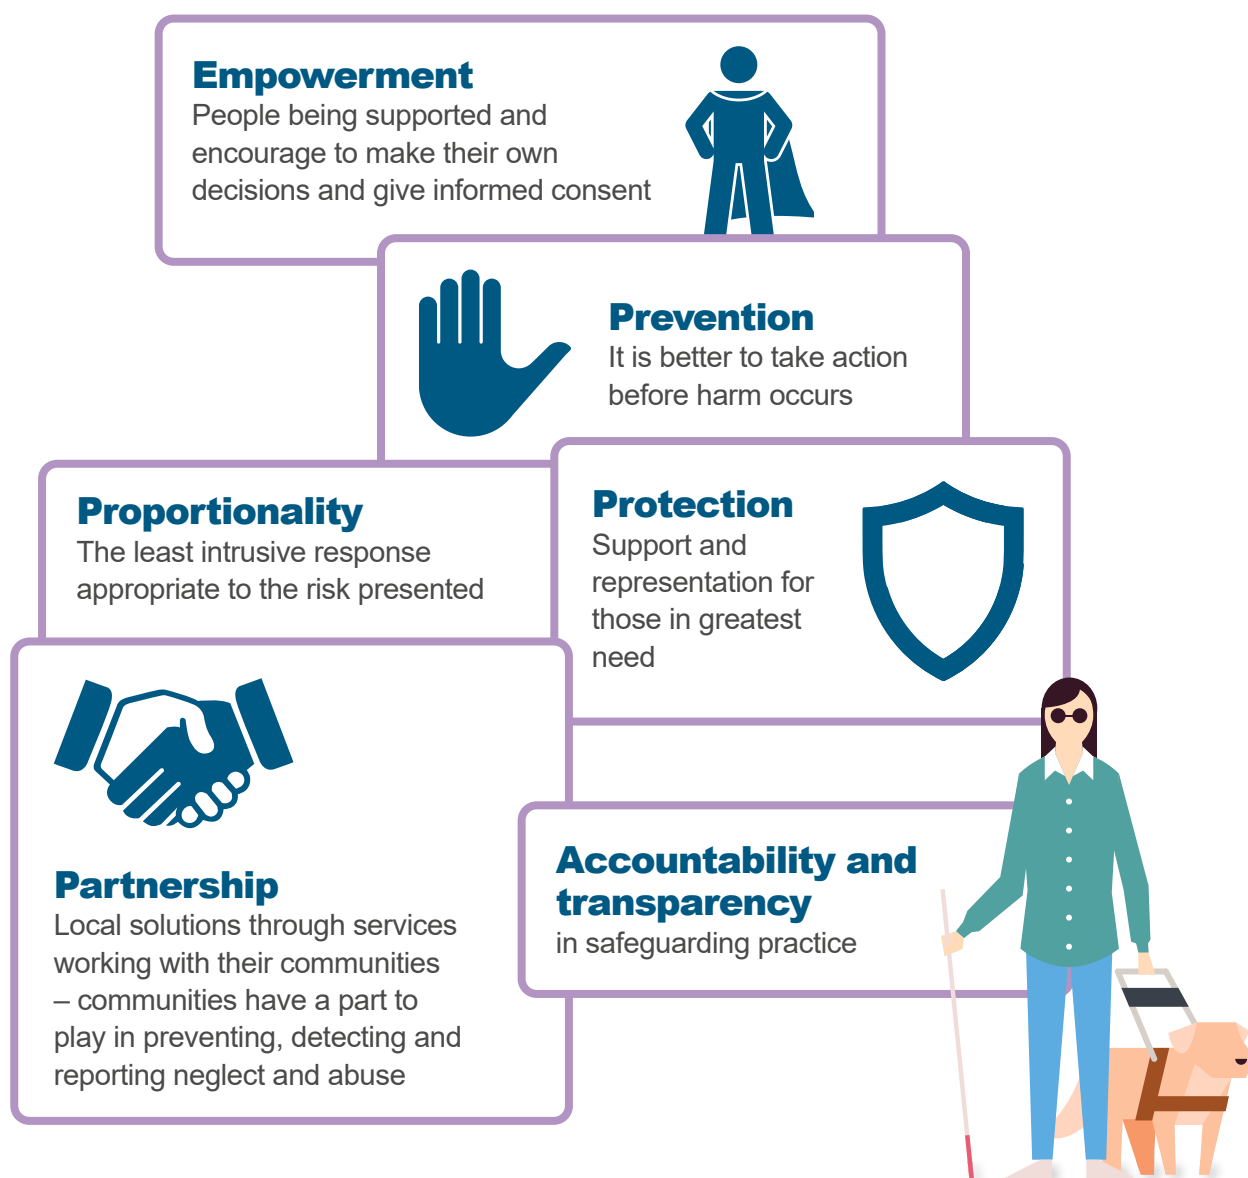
Empowerment
People being supported and encourage to make their own decisions and give informed consent

Prevention
It is better to take action before harm occurs

Proportionality
The least intrusive response appropriate to the risk presented

Protection
Support and representation for those in greatest need

Partnership
Local solutions through services working with their communities – communities have a part to play in preventing, detecting and reporting neglect and abuse

Accountability and transparency
in safeguarding practice